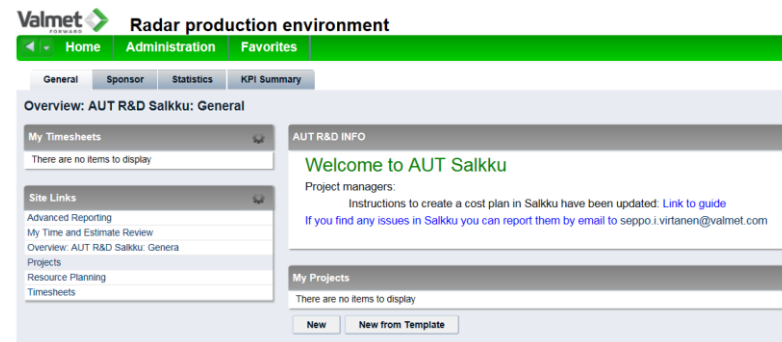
Valmet FORWARD Radar production environment

Home Administration Favorites

General Sponsor Statistics KPI Summary

Overview: AUT R&D Salkku: General

My Timesheets

There are no items to display

Site Links

Advanced Reporting
My Time and Estimate Review
Overview: AUT R&D Salkku: Genera
Projects
Resource Planning
Timesheets

AUT R&D INFO

Welcome to AUT Salkku

Project managers:

Instructions to create a cost plan in Salkku have been updated: Link to guide

If you find any issues in Salkku you can report them by email to seppo.i.virtanen@valmet.com

My Projects

There are no items to display

New New from Template